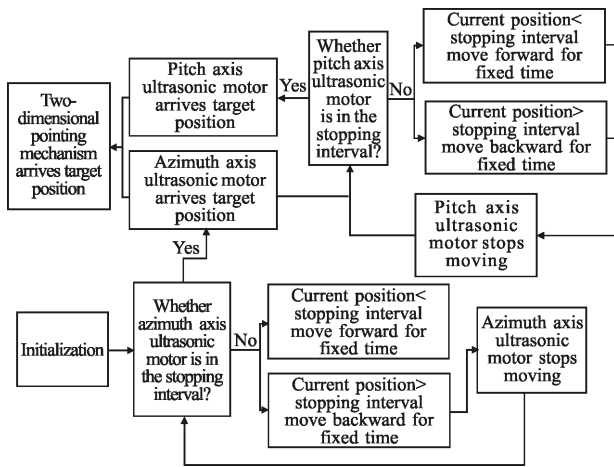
Two-dimensional pointing mechanism arrives target position

Pitch axis ultrasonic motor arrives target position

Yes

Whether pitch axis ultrasonic motor is in the stopping interval?

No

Current position< stopping interval move forward for fixed time

Current position> stopping interval move backward for fixed time

Azimuth axis ultrasonic motor arrives target position

Pitch axis ultrasonic motor stops moving

Yes

Initialization

Whether azimuth axis ultrasonic motor is in the stopping interval?

No

Current position< stopping interval move forward for fixed time

Current position> stopping interval move backward for fixed time

Azimuth axis ultrasonic motor stops moving